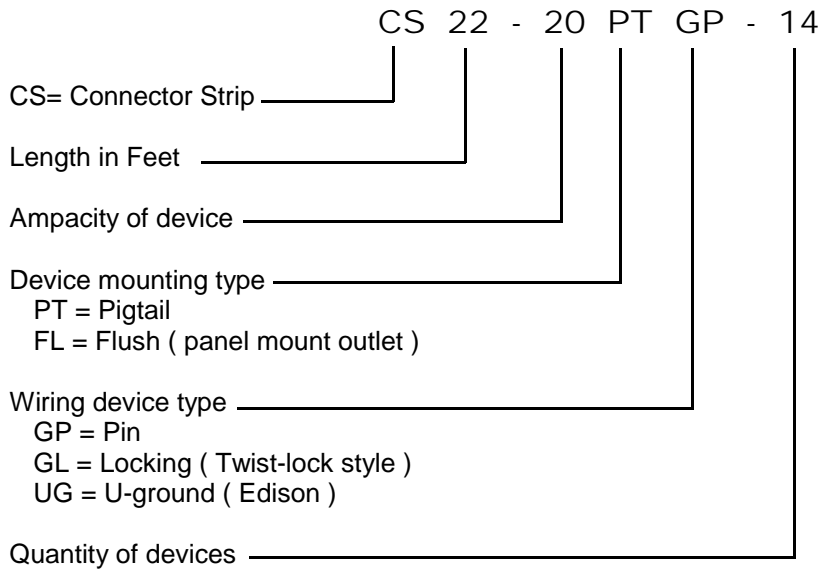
CS 22 - 20 PT GP - 14

CS= Connector Strip

Length in Feet

Ampacity of device

Device mounting type
PT = Pigtail
FL = Flush ( panel mount outlet )

Wiring device type
GP = Pin
GL = Locking ( Twist-lock style )
UG = U-ground ( Edison )

Quantity of devices